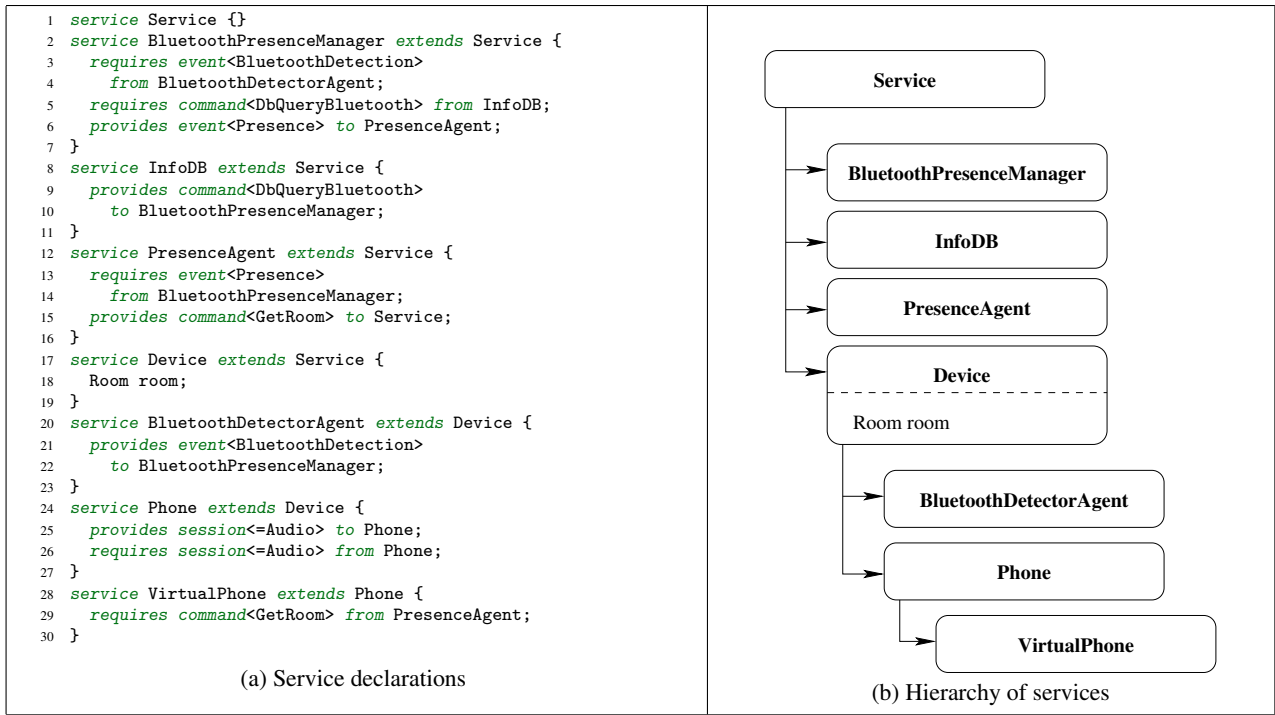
1 service Service {}
2 service BluetoothPresenceManager extends Service {
3 requires event<BluetoothDetection>
4 from BluetoothDetectorAgent;
5 requires command<DbQueryBluetooth> from InfoDB;
6 provides event<Presence> to PresenceAgent;
7 }
8 service InfoDB extends Service {
9 provides command<DbQueryBluetooth>
10 to BluetoothPresenceManager;
11 }
12 service PresenceAgent extends Service {
13 requires event<Presence>
14 from BluetoothPresenceManager;
15 provides command<GetRoom> to Service;
16 }
17 service Device extends Service {
18 Room room;
19 }
20 service BluetoothDetectorAgent extends Device {
21 provides event<BluetoothDetection>
22 to BluetoothPresenceManager;
23 }
24 service Phone extends Device {
25 provides session<=Audio> to Phone;
26 requires session<=Audio> from Phone;
27 }
28 service VirtualPhone extends Phone {
29 requires command<GetRoom> from PresenceAgent;
30 }

(a) Service declarations

Service
BluetoothPresenceManager
InfoDB
PresenceAgent
Device
Room room
BluetoothDetectorAgent
Phone
VirtualPhone

(b) Hierarchy of services